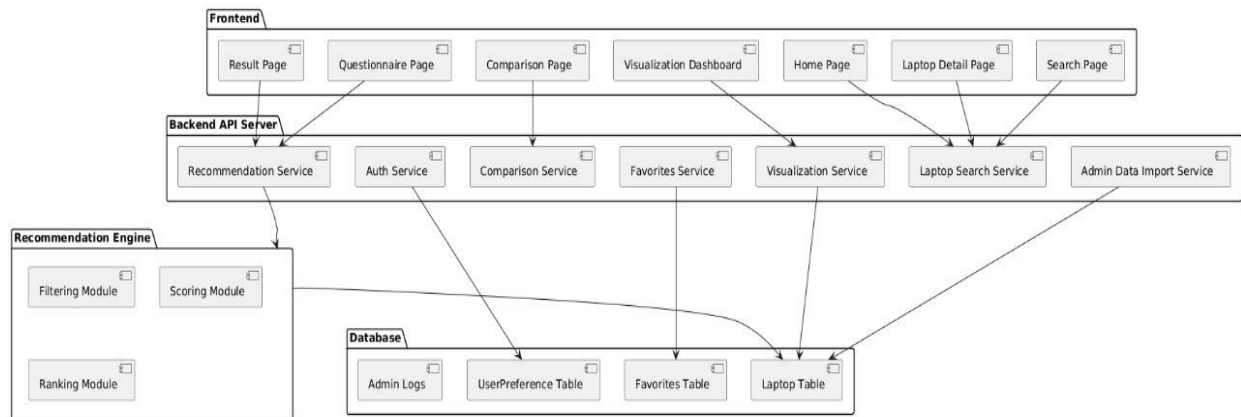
Frontend

Result Page

Questionnaire Page

Comparison Page

Visualization Dashboard

Home Page

Laptop Detail Page

Search Page

Backend API Server

Recommendation Service

Auth Service

Comparison Service

Favorites Service

Visualization Service

Laptop Search Service

Admin Data Import Service

Recommendation Engine

Filtering Module

Scoring Module

Ranking Module

Database

Admin Logs

UserPreference Table

Favorites Table

Laptop Table